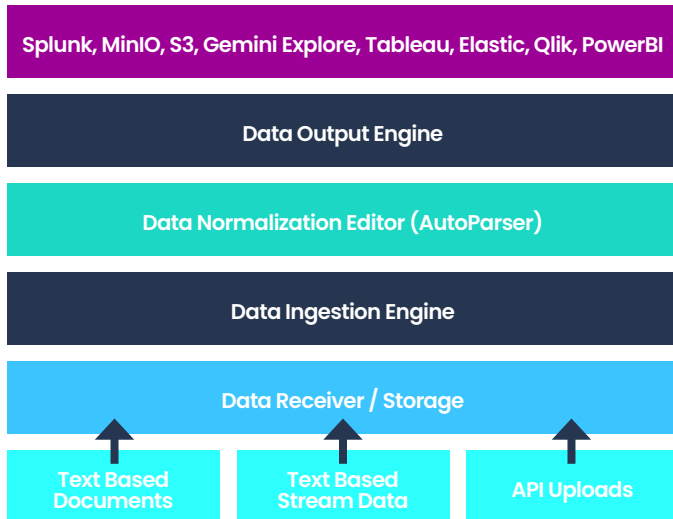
Splunk, MinIO, S3, Gemini Explore, Tableau, Elastic, Qlik, PowerBI

Data Output Engine

Data Normalization Editor (AutoParser)

Data Ingestion Engine

Data Receiver / Storage

Text Based Documents

Text Based Stream Data

API Uploads